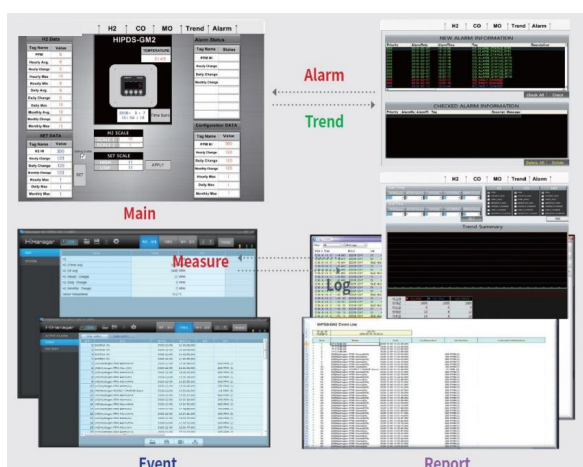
H2 | CO | MO | Trend | Alarm

HIPDS-GM2

H2 Data

Tag Name | Value

PPM

Hourly Avg

Hourly Change

Hourly Max

Hourly Min

Daily Avg

Daily Change

Daily Max

Monthly Avg

Monthly Change

Monthly Max

SET DATA

Tag Name | Value

TEMPERATURE

H2 SCALE

SET SCALE

APPLY

SET

Alarm Status

Tag Name | Status

Configuration DATA

Tag Name | Value

Main

H2 | CO | MO | Trend | Alarm

NEW ALARM INFORMATION

CHECKED ALARM INFORMATION

Alarm

Trend

H2 | CO | MO | Trend | Alarm

Trend Summary

Measure

Log

Event

Report